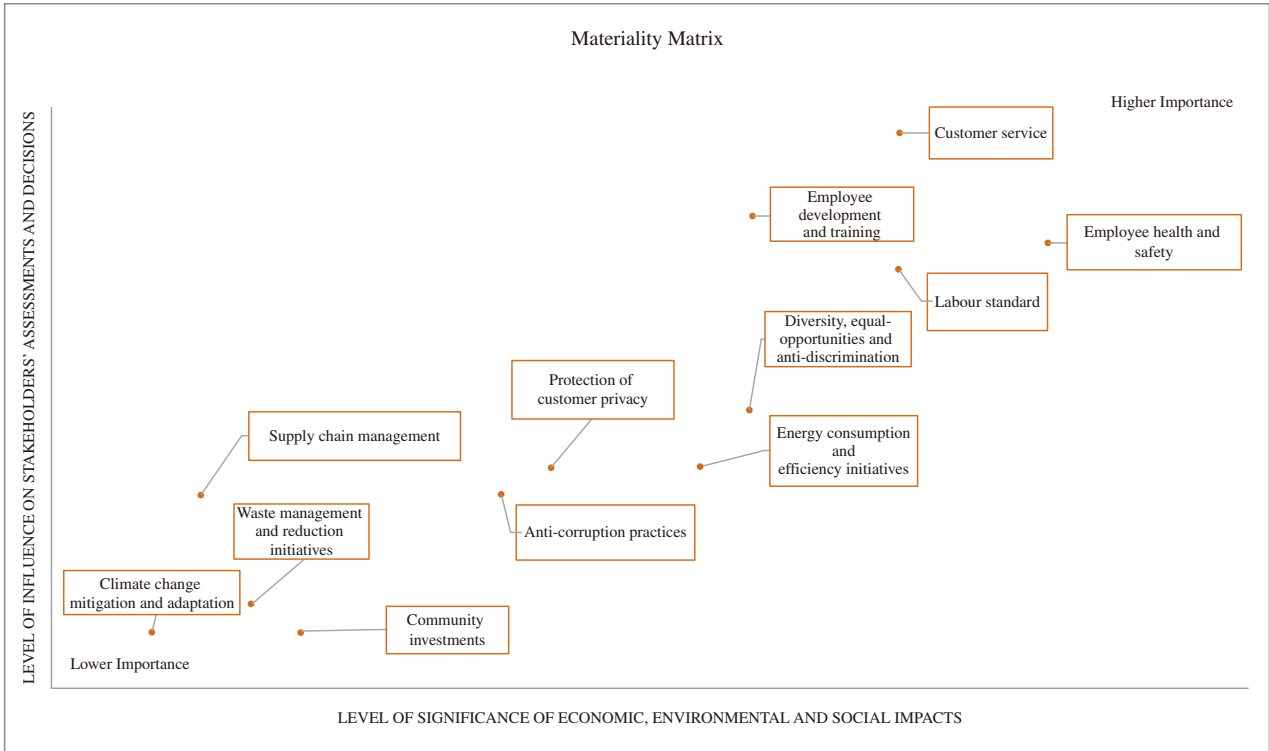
Materiality Matrix

Higher Importance

Customer service

Employee development and training

Employee health and safety

Labour standard

Diversity, equal-opportunities and anti-discrimination

Protection of customer privacy

Supply chain management

Energy consumption and efficiency initiatives

Waste management and reduction initiatives

Anti-corruption practices

Climate change mitigation and adaptation

Community investments

Lower Importance

LEVEL OF INFLUENCE ON STAKEHOLDERS' ASSESSMENTS AND DECISIONS

LEVEL OF SIGNIFICANCE OF ECONOMIC, ENVIRONMENTAL AND SOCIAL IMPACTS